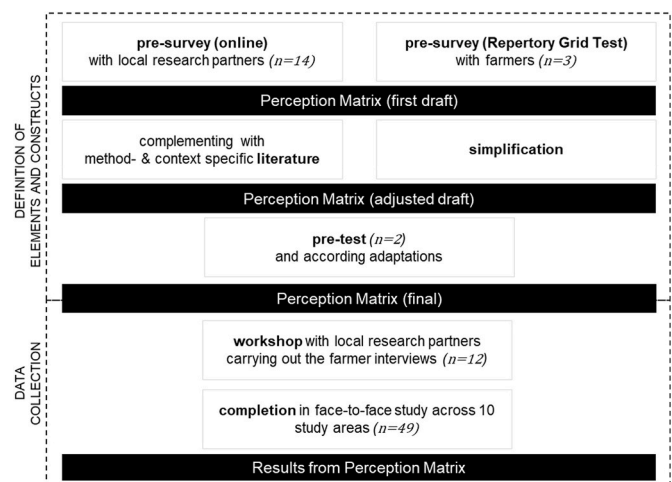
DEFINITION OF ELEMENTS AND CONSTRUCTS

**pre-survey (online)** with local research partners *(n=14)*

**pre-survey (Repertory Grid Test)** with farmers *(n=3)*

Perception Matrix (first draft)

complementing with method- & context specific **literature**

**simplification**

Perception Matrix (adjusted draft)

**pre-test** *(n=2)* and according adaptations

Perception Matrix (final)

DATA COLLECTION

**workshop** with local research partners carrying out the farmer interviews *(n=12)*

**completion** in face-to-face study across 10 study areas *(n=49)*

Results from Perception Matrix